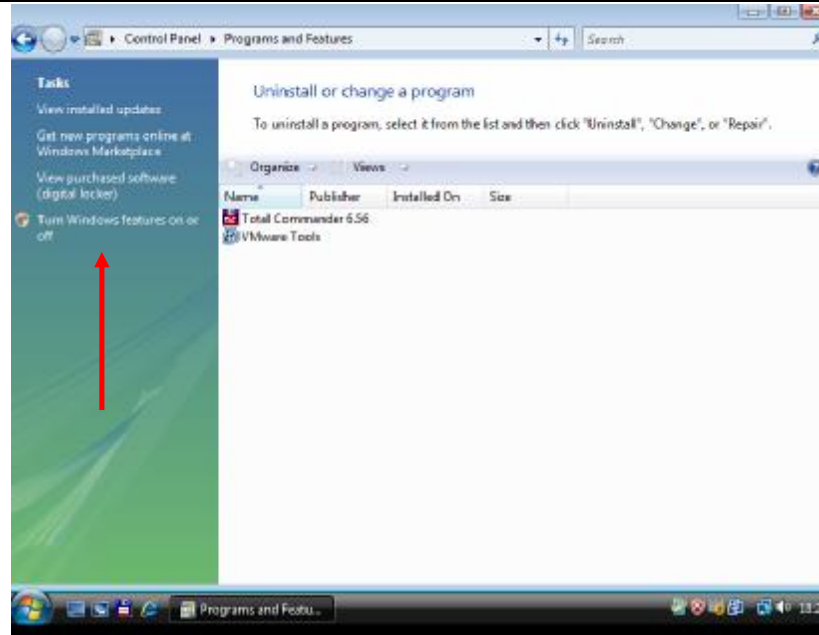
Control Panel ▸ Programs and Features

Search

Tasks

View installed updates

Get new programs online at Windows Marketplace

View purchased software (digital locker)

Turn Windows features on or off

Uninstall or change a program

To uninstall a program, select it from the list and then click "Uninstall", "Change", or "Repair".

Organize

Views

| Name | Publisher | Installed On | Size |
|---|---|---|---|
| Total Commander 6.56 | | | |
| VMware Tools | | | |

Programs and Featu...

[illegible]